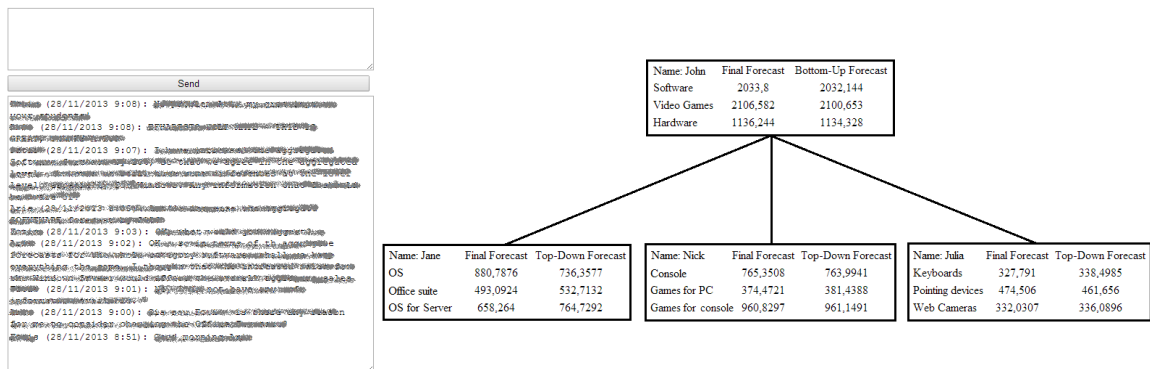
Send

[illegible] (28/11/2013 9:08): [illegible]
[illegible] (28/11/2013 9:08): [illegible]
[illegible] (28/11/2013 9:07): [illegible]
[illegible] (28/11/2013 9:03): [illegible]
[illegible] (28/11/2013 9:02): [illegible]
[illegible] (28/11/2013 9:01): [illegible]
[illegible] (28/11/2013 9:00): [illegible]
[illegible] (28/11/2013 8:51): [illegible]

| Name: John | Final Forecast | Bottom-Up Forecast |
|---|---|---|
| Software | 2033,8 | 2032,144 |
| Video Games | 2106,582 | 2100,653 |
| Hardware | 1136,244 | 1134,328 |

| Name: Jane | Final Forecast | Top-Down Forecast |
|---|---|---|
| OS | 880,7876 | 736,3577 |
| Office suite | 493,0924 | 532,7132 |
| OS for Server | 658,264 | 764,7292 |

| Name: Nick | Final Forecast | Top-Down Forecast |
|---|---|---|
| Console | 765,3508 | 763,9941 |
| Games for PC | 374,4721 | 381,4388 |
| Games for console | 960,8297 | 961,1491 |

| Name: Julia | Final Forecast | Top-Down Forecast |
|---|---|---|
| Keyboards | 327,791 | 338,4985 |
| Pointing devices | 474,506 | 461,656 |
| Web Cameras | 332,0307 | 336,0896 |